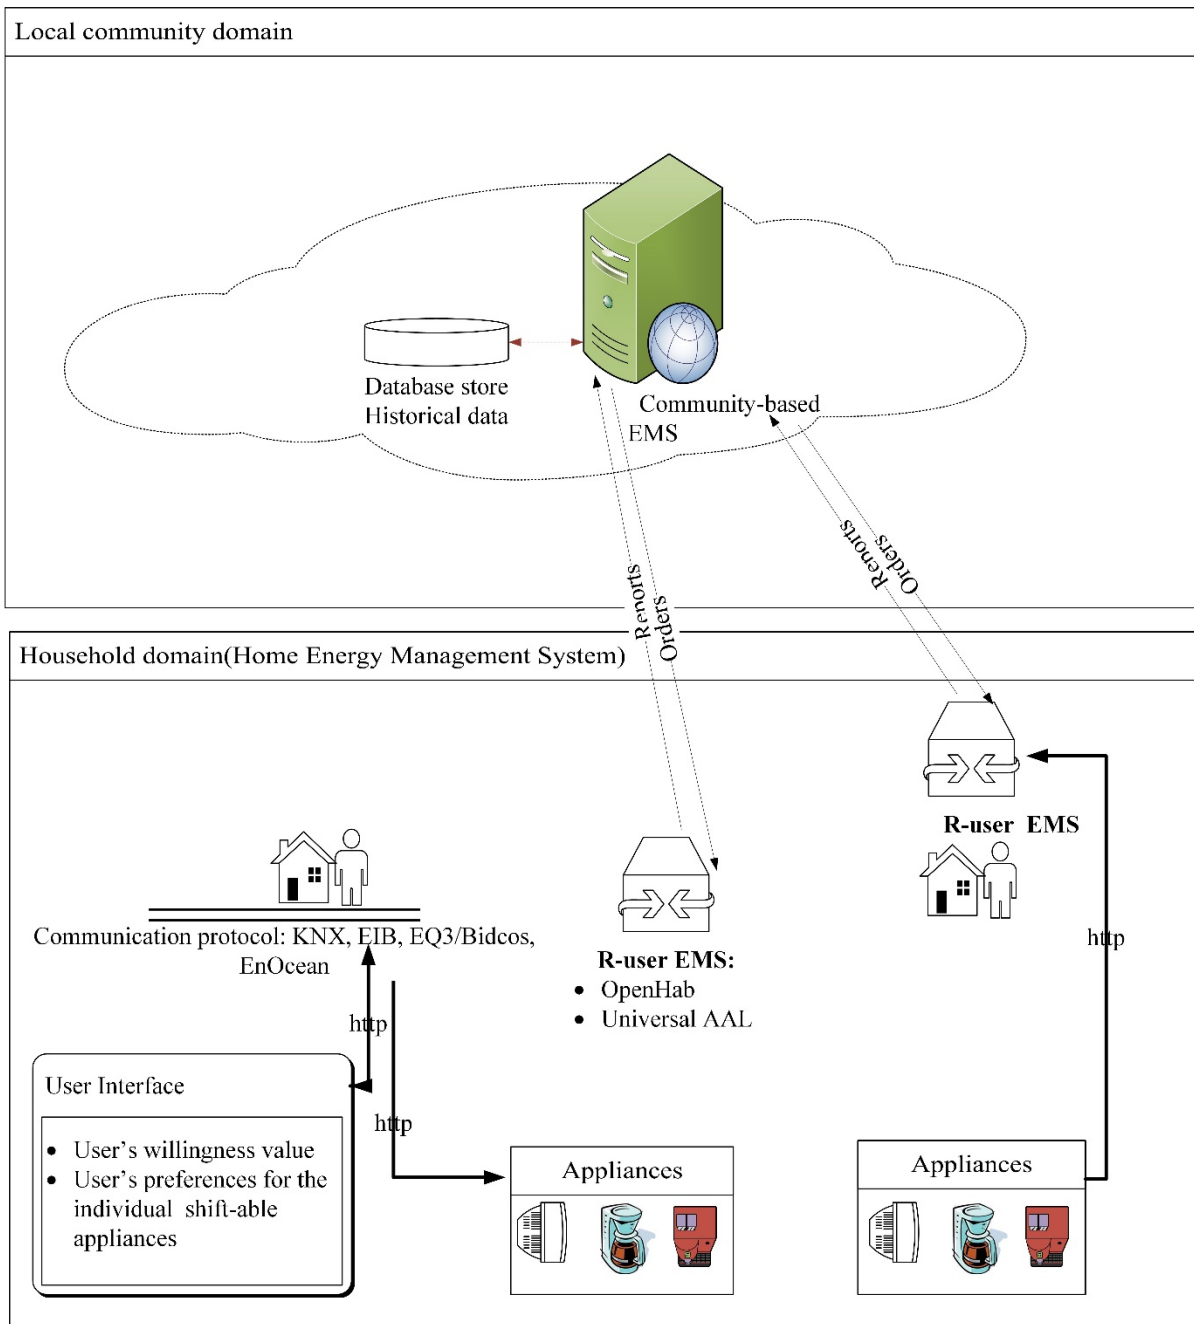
Local community domain

Database store
Historical data

Community-based
EMS

Reports
Orders

Reports
Orders

Household domain(Home Energy Management System)

R-user EMS

Communication protocol: KNX, EIB, EQ3/Bidcos, EnOcean

R-user EMS:
• OpenHab
• Universal AAL

http

http

http

User Interface
• User's willingness value
• User's preferences for the individual shift-able appliances

Appliances

Appliances